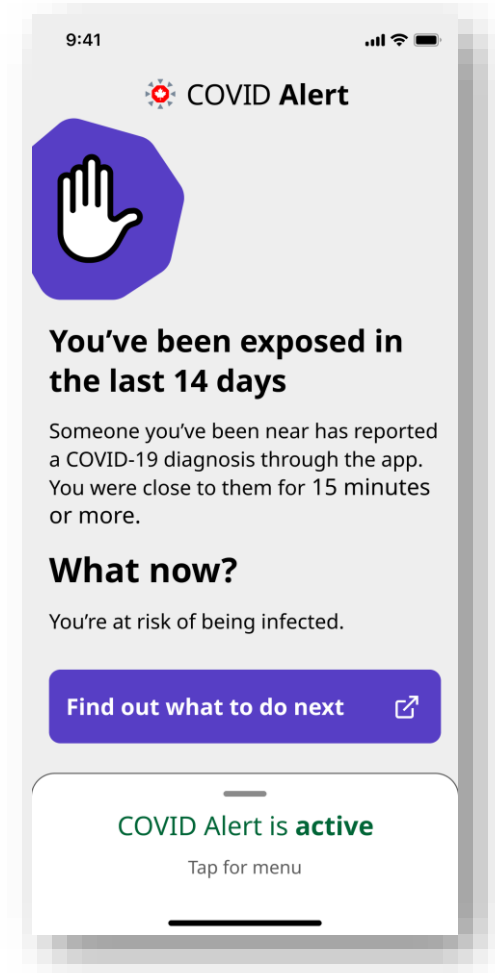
9:41

COVID Alert

You’ve been exposed in the last 14 days

Someone you’ve been near has reported a COVID-19 diagnosis through the app. You were close to them for 15 minutes or more.

What now?

You’re at risk of being infected.

Find out what to do next

COVID Alert is active

Tap for menu